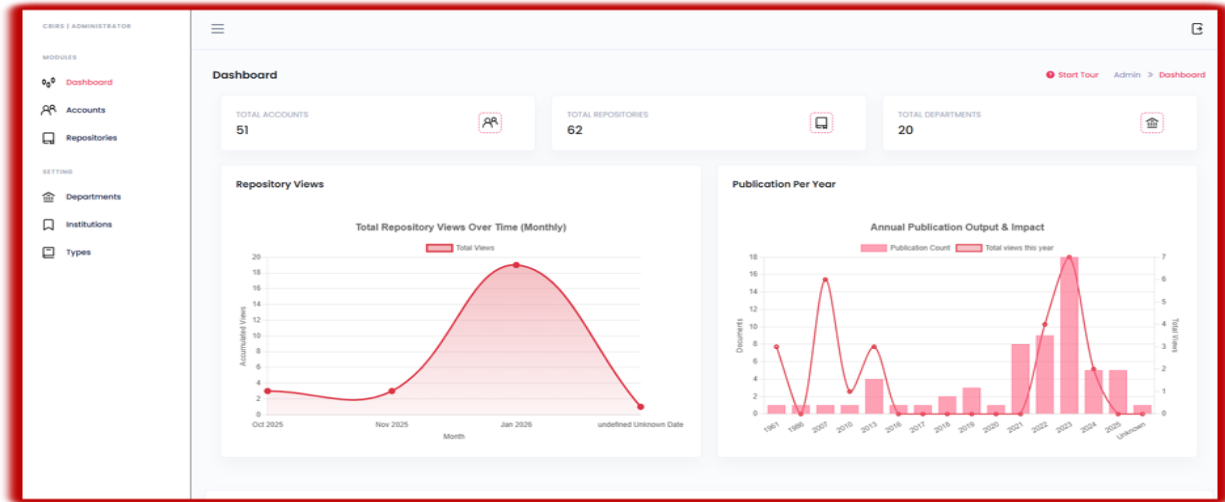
CBIRS | ADMINISTRATOR

MODULES

Dashboard

Accounts

Repositories

SETTING

Departments

Institutions

Types

Dashboard

Start Tour Admin > Dashboard

TOTAL ACCOUNTS
51

TOTAL REPOSITORIES
62

TOTAL DEPARTMENTS
20

Repository Views

Total Repository Views Over Time (Monthly)

Total Views

20
18
16
14
12
10
8
6
4
2
0

Accumulated Views

Oct 2025 Nov 2025 Jan 2026 undefined Unknown Date

Month

Publication Per Year

Annual Publication Output & Impact

Publication Count Total views this year

18
16
14
12
10
8
6
4
2
0

Documents

7
6
5
4
3
2
1
0

Total Views

1961 1986 2007 2010 2013 2016 2017 2018 2019 2020 2021 2022 2023 2024 2025 Unknown